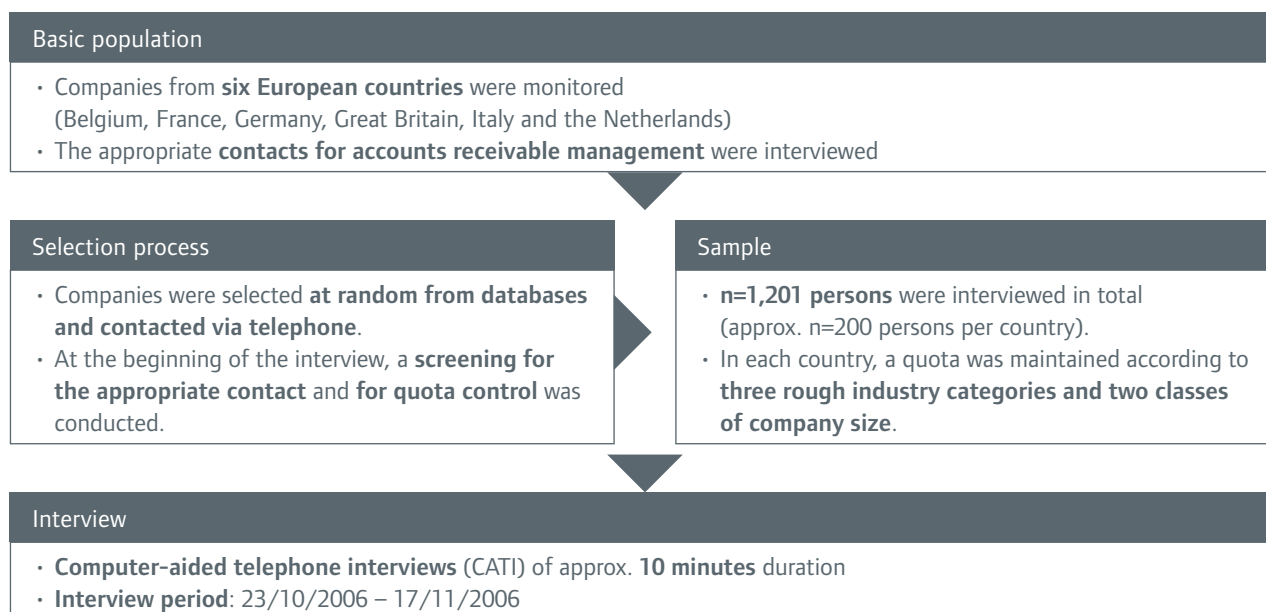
Basic population

- Companies from six European countries were monitored (Belgium, France, Germany, Great Britain, Italy and the Netherlands)
- The appropriate contacts for accounts receivable management were interviewed

Selection process

- Companies were selected at random from databases and contacted via telephone.
- At the beginning of the interview, a screening for the appropriate contact and for quota control was conducted.

Sample

- n=1,201 persons were interviewed in total (approx. n=200 persons per country).
- In each country, a quota was maintained according to three rough industry categories and two classes of company size.

Interview

- Computer-aided telephone interviews (CATI) of approx. 10 minutes duration
- Interview period: 23/10/2006 – 17/11/2006